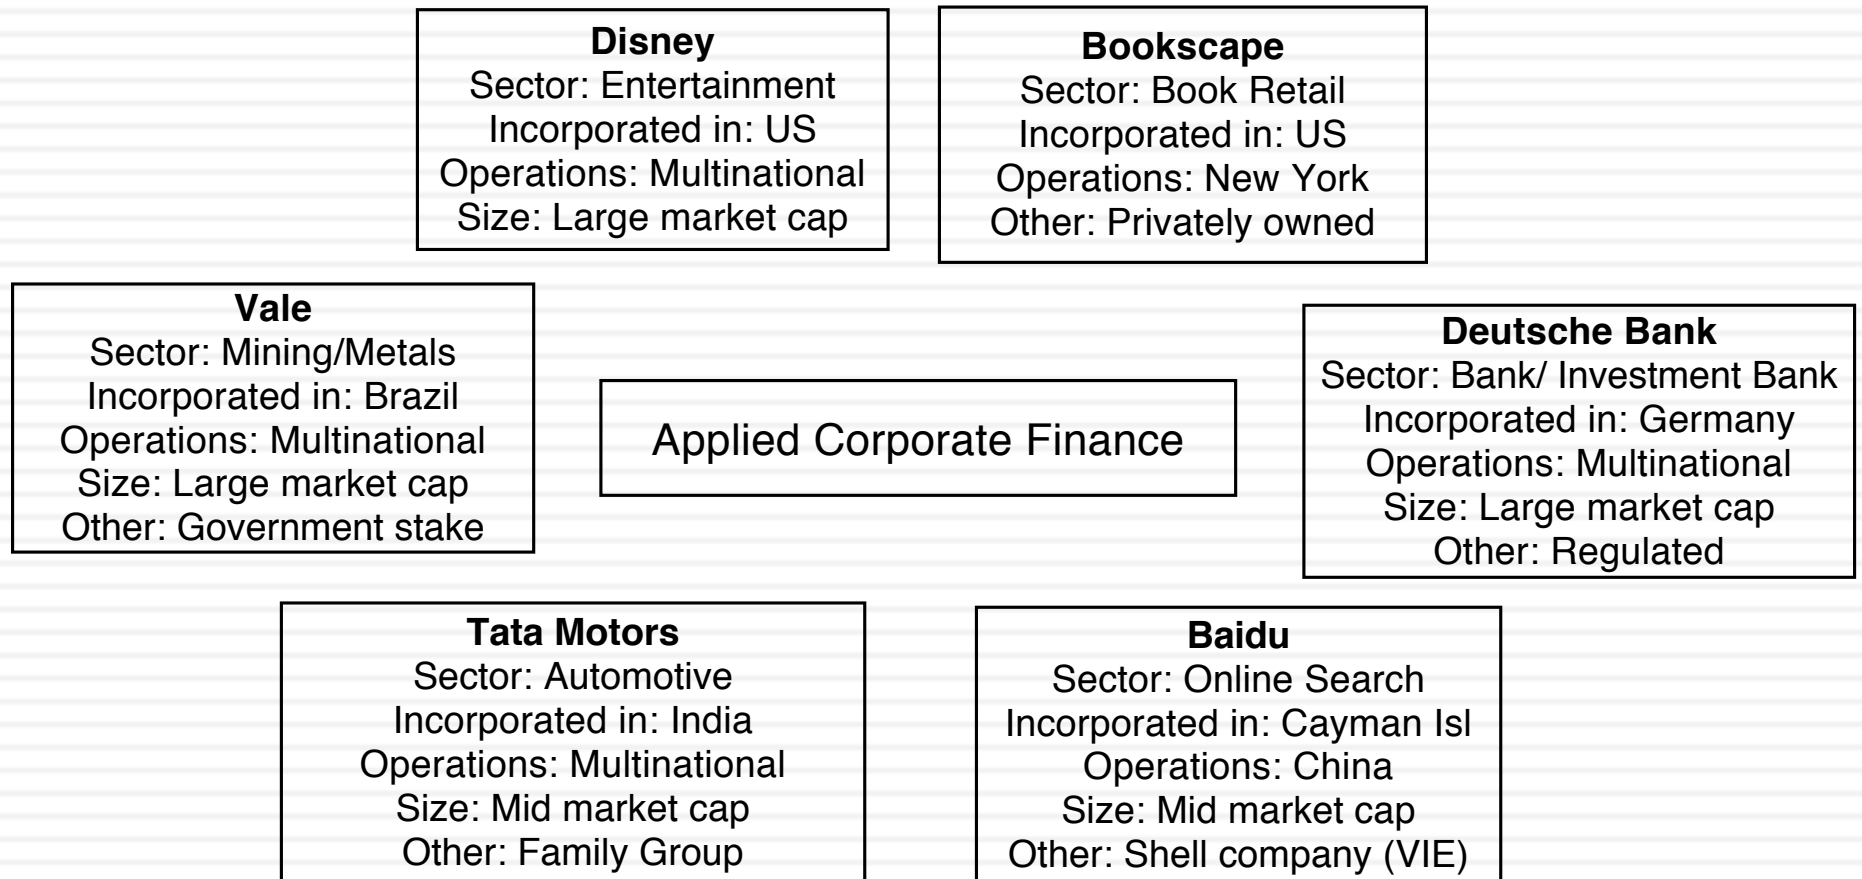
**Disney**
Sector: Entertainment
Incorporated in: US
Operations: Multinational
Size: Large market cap

**Bookscape**
Sector: Book Retail
Incorporated in: US
Operations: New York
Other: Privately owned

**Vale**
Sector: Mining/Metals
Incorporated in: Brazil
Operations: Multinational
Size: Large market cap
Other: Government stake

Applied Corporate Finance

**Deutsche Bank**
Sector: Bank/ Investment Bank
Incorporated in: Germany
Operations: Multinational
Size: Large market cap
Other: Regulated

**Tata Motors**
Sector: Automotive
Incorporated in: India
Operations: Multinational
Size: Mid market cap
Other: Family Group

**Baidu**
Sector: Online Search
Incorporated in: Cayman Isl
Operations: China
Size: Mid market cap
Other: Shell company (VIE)